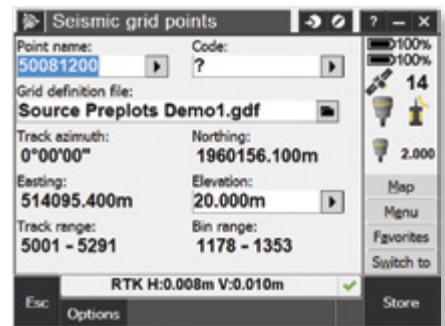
Seismic grid points

? – X

Point name:
50081200

Code:
?

Grid definition file:
Source Preplots Demo1.gdf

Track azimuth:
0°00'00"

Northing:
1960156.100m

Easting:
514095.400m

Elevation:
20.000m

Track range:
5001 - 5291

Bin range:
1178 - 1353

100%
100%
14
2.000

Map
Menu
Favorites
Switch to

RTK H:0.008m V:0.010m

Esc
Options
Store